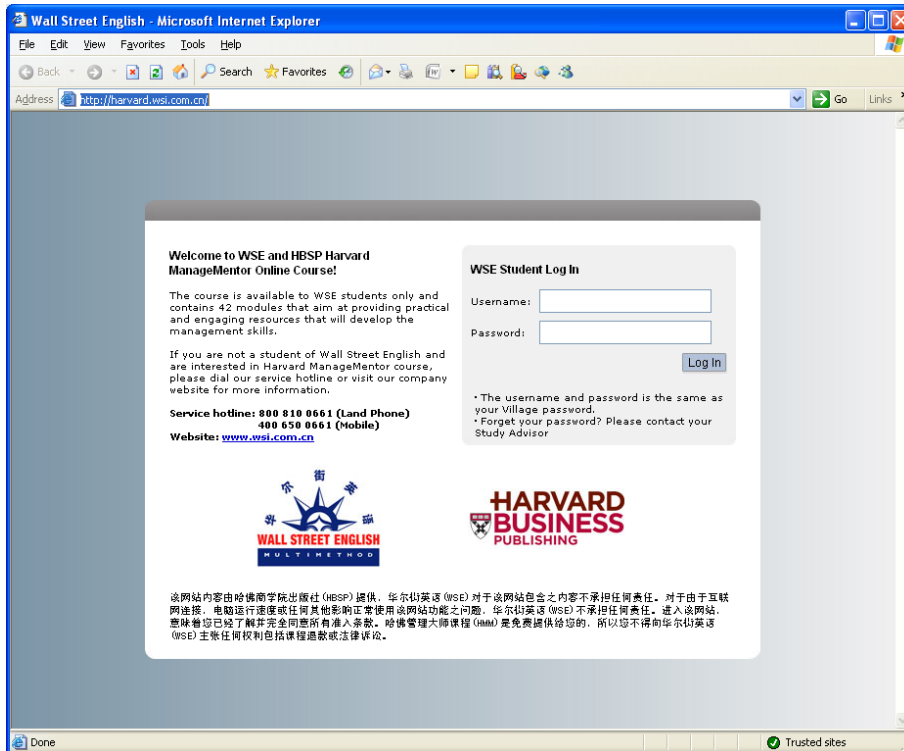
Wall Street English - Microsoft Internet Explorer

File Edit View Favorites Tools Help

Back Search Favorites

Address http://harvard.wsi.com.cn/ Go Links

Welcome to WSE and HBSP Harvard ManageMentor Online Course!

The course is available to WSE students only and contains 42 modules that aim at providing practical and engaging resources that will develop the management skills.

If you are not a student of Wall Street English and are interested in Harvard ManageMentor course, please dial our service hotline or visit our company website for more information.

Service hotline: 800 810 0661 (Land Phone)
400 650 0661 (Mobile)
Website: www.wsi.com.cn

WSE Student Log In

Username:

Password:

Log In

• The username and password is the same as your Village password.
• Forget your password? Please contact your Study Advisor

华 尔 街 英 语
WALL STREET ENGLISH
MULTIMETHOD

HARVARD BUSINESS PUBLISHING

该网站内容由哈佛商学院出版社(HBSP)提供，华尔街英语(WSE)对于该网站包含之内容不承担任何责任。对于由于互联网连接、电脑运行速度或任何其他影响正常使用该网站功能之问题，华尔街英语(WSE)不承担任何责任。进入该网站，意味着您已经了解并完全同意所有准入条款。哈佛管理大师课程(HMM)是免费提供给您的，所以您不得向华尔街英语(WSE)主张任何权利包括课程退款或法律诉讼。

Done

Trusted sites